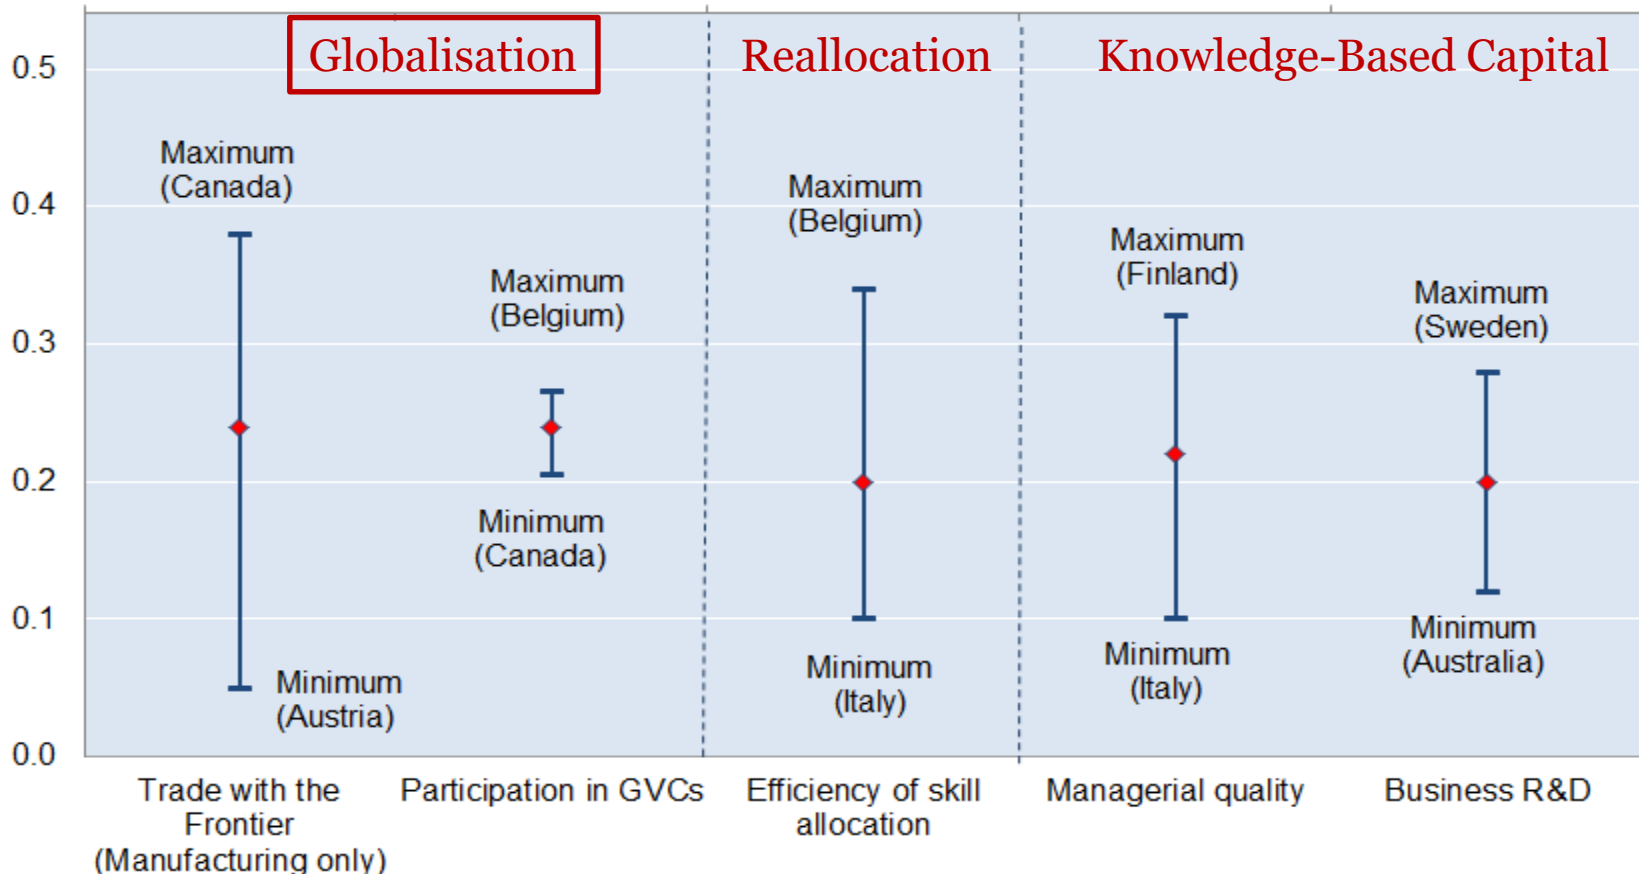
0.5
0.4
0.3
0.2
0.1
0.0

Globalisation

Reallocation

Knowledge-Based Capital

Maximum (Canada)

Minimum (Austria)

Maximum (Belgium)

Minimum (Canada)

Maximum (Belgium)

Minimum (Italy)

Maximum (Finland)

Minimum (Italy)

Maximum (Sweden)

Minimum (Australia)

Trade with the Frontier (Manufacturing only)

Participation in GVCs

Efficiency of skill allocation

Managerial quality

Business R&D